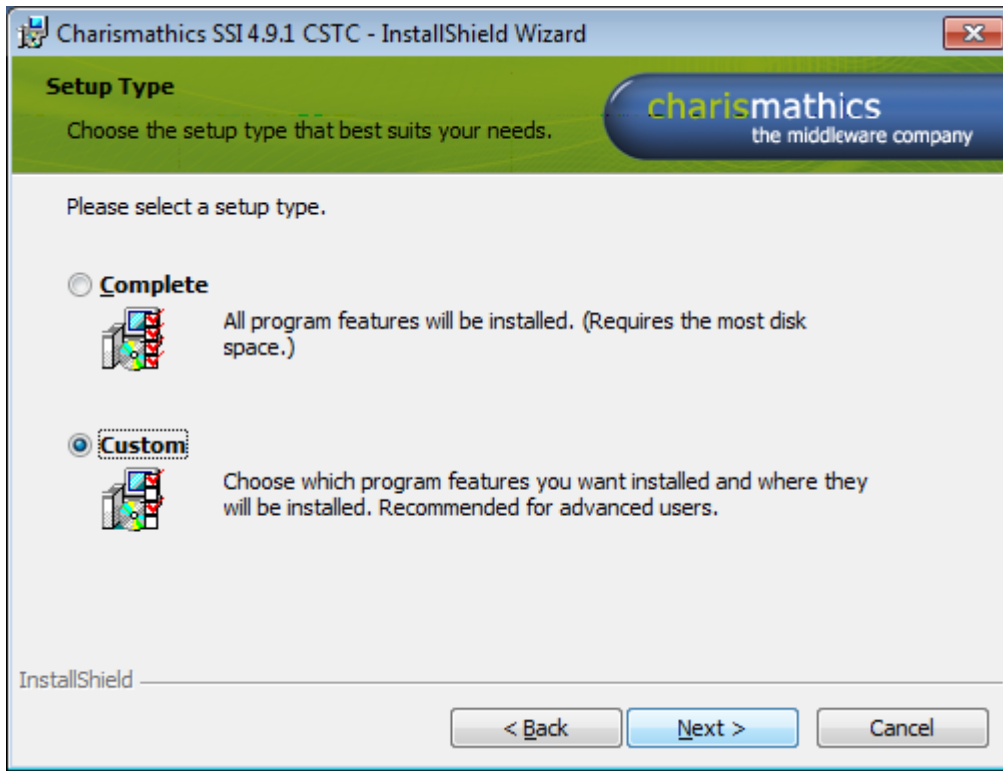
Charismathics SSI 4.9.1 CSTC - InstallShield Wizard

Setup Type

Choose the setup type that best suits your needs.

charismathics
the middleware company

Please select a setup type.

Complete

All program features will be installed. (Requires the most disk space.)

Custom

Choose which program features you want installed and where they will be installed. Recommended for advanced users.

InstallShield

< Back

Next >

Cancel